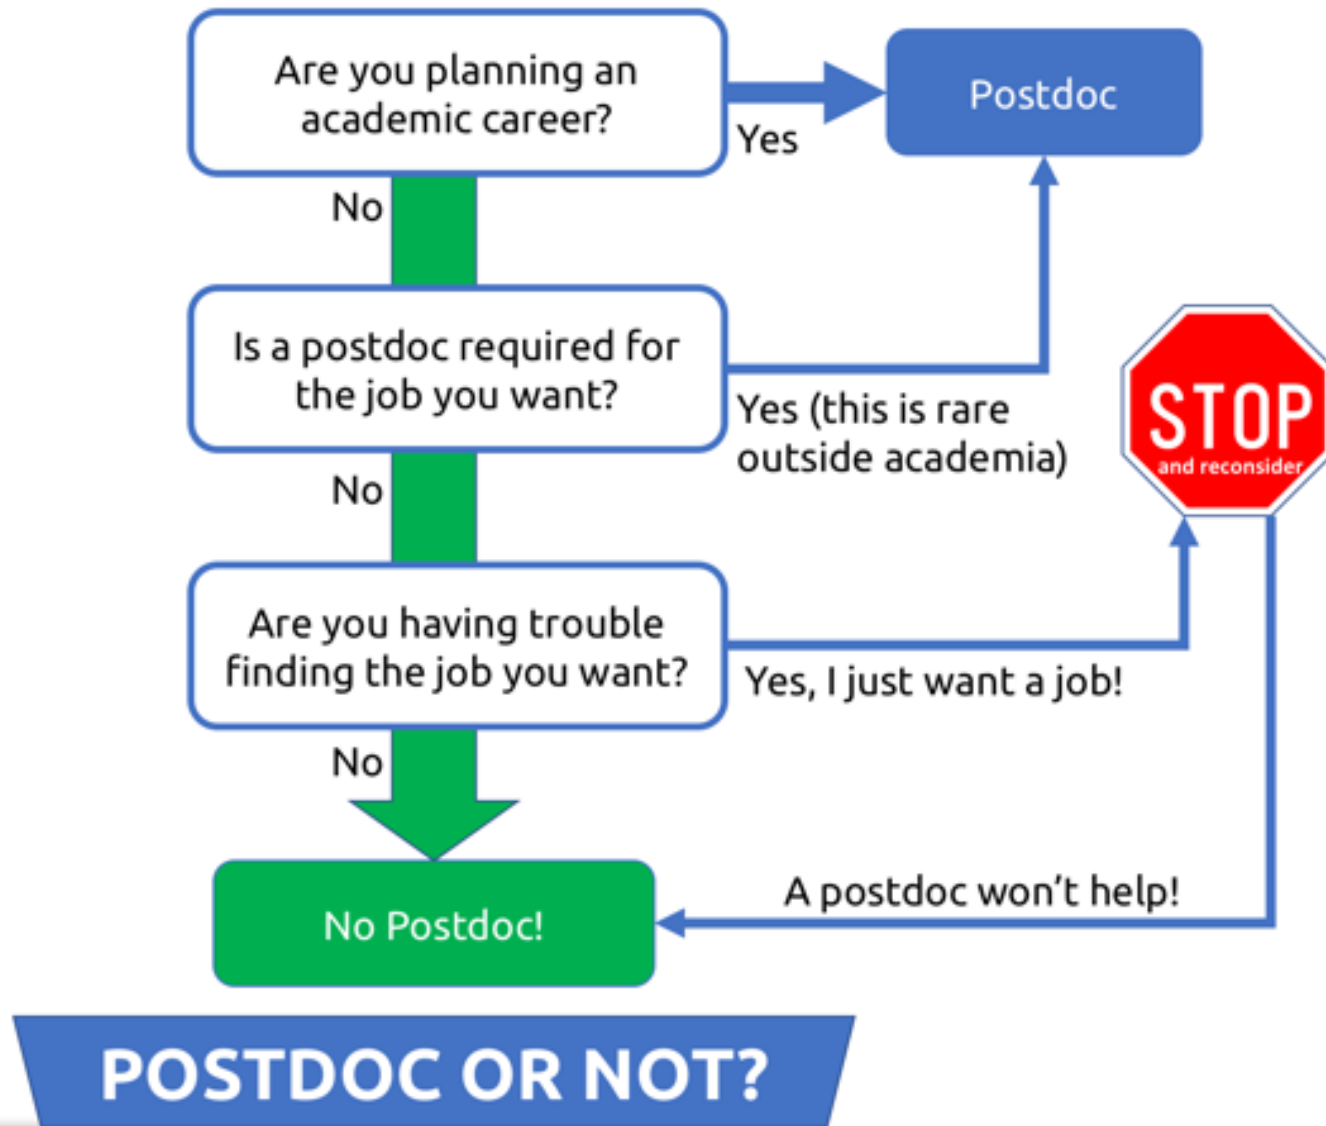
Are you planning an academic career?

Yes

Postdoc

No

Is a postdoc required for the job you want?

Yes (this is rare outside academia)

STOP
and reconsider

No

Are you having trouble finding the job you want?

Yes, I just want a job!

No

No Postdoc!

A postdoc won't help!

POSTDOC OR NOT?